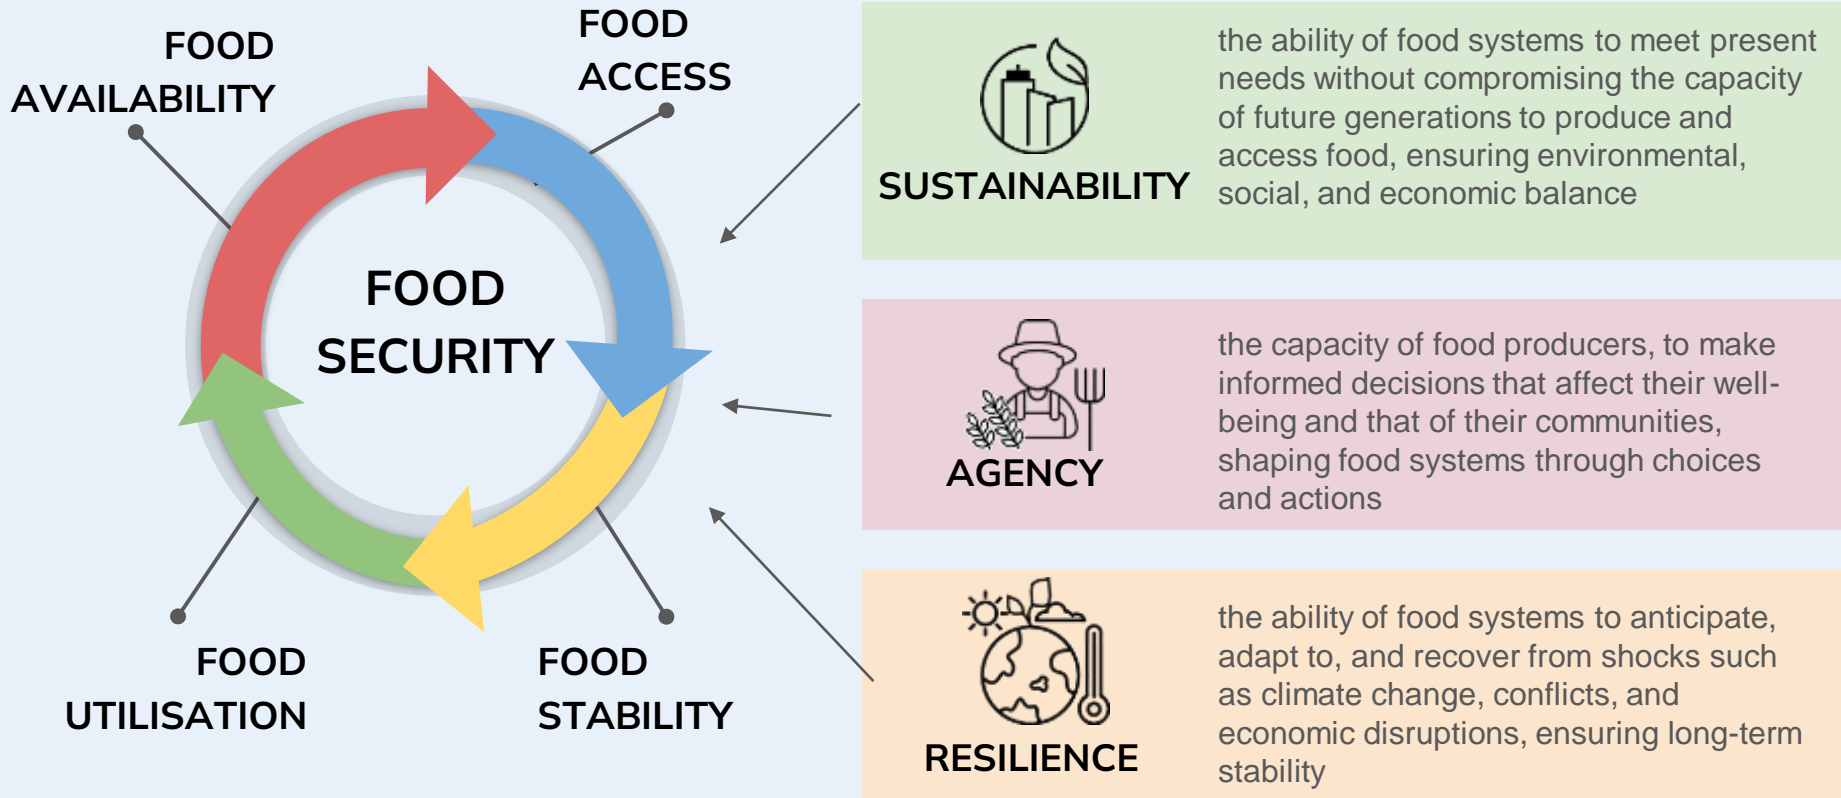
FOOD AVAILABILITY

FOOD ACCESS

FOOD SECURITY

FOOD UTILISATION

FOOD STABILITY

SUSTAINABILITY

the ability of food systems to meet present needs without compromising the capacity of future generations to produce and access food, ensuring environmental, social, and economic balance

AGENCY

the capacity of food producers, to make informed decisions that affect their well-being and that of their communities, shaping food systems through choices and actions

RESILIENCE

the ability of food systems to anticipate, adapt to, and recover from shocks such as climate change, conflicts, and economic disruptions, ensuring long-term stability